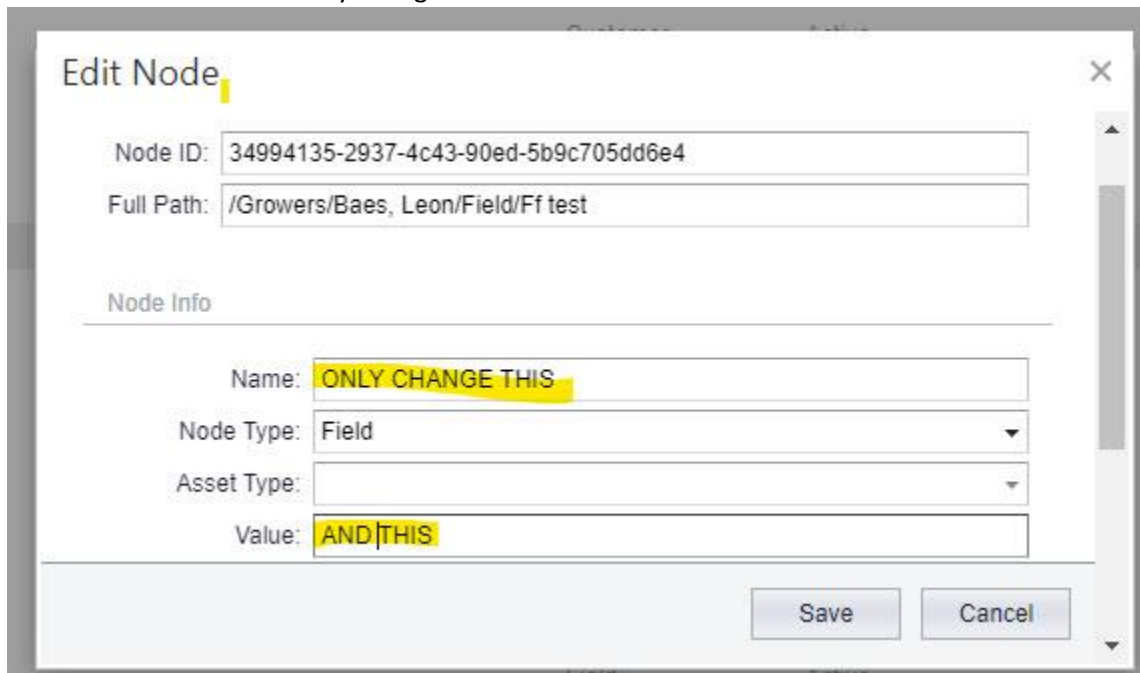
Edit Node

×

Node ID: 34994135-2937-4c43-90ed-5b9c705dd6e4

Full Path: /Growers/Baes, Leon/Field/Ff test

Node Info

Name: ONLY CHANGE THIS

Node Type: Field

Asset Type:

Value: AND THIS

Save

Cancel